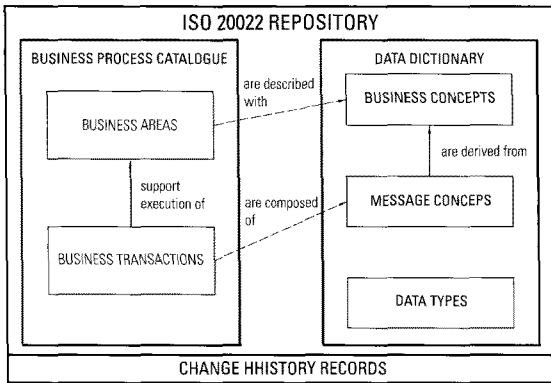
ISO 20022 REPOSITORY

BUSINESS PROCESS CATALOGUE

BUSINESS AREAS

support execution of

BUSINESS TRANSACTIONS

are described with

are composed of

DATA DICTIONARY

BUSINESS CONCEPTS

are derived from

MESSAGE CONCEPS

DATA TYPES

CHANGE HHISTORY RECORDS